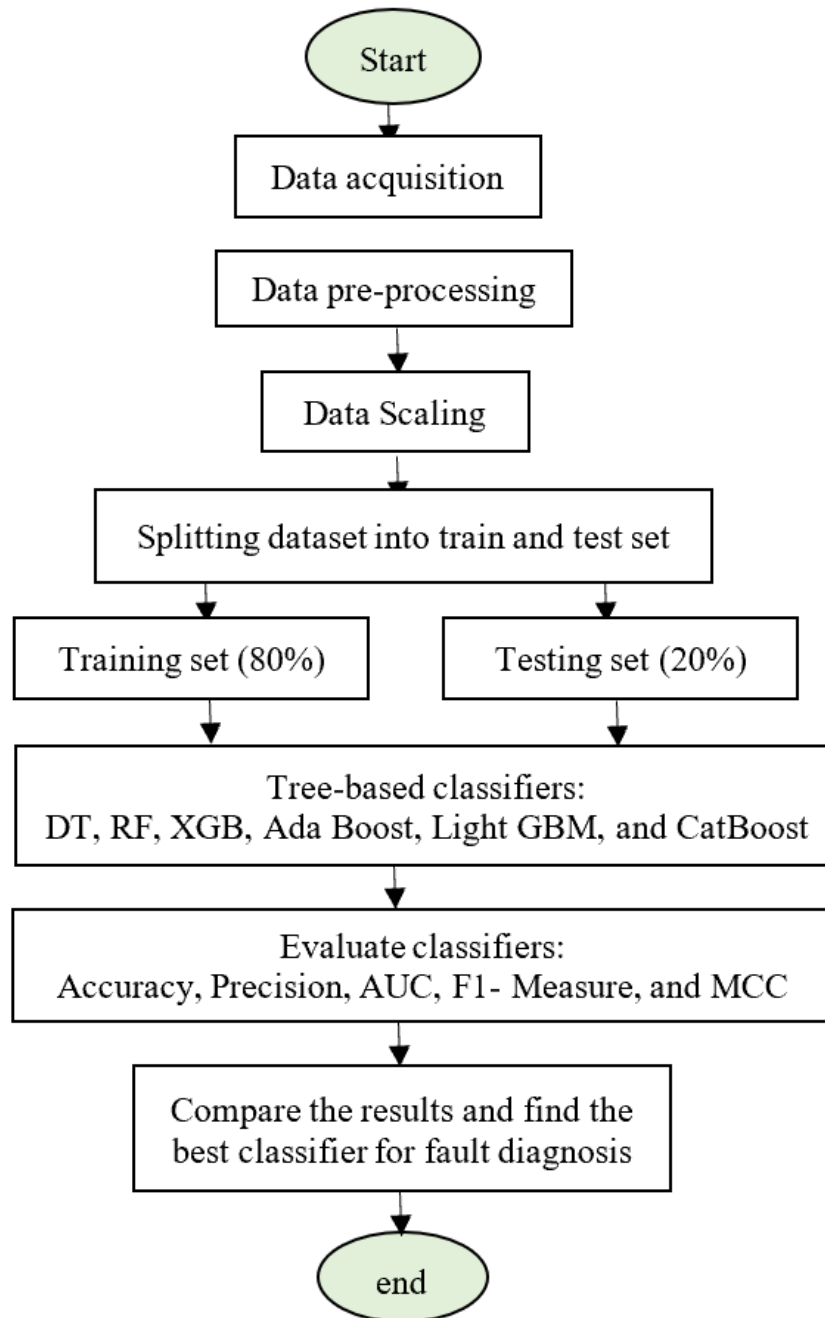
Start

Data acquisition

Data pre-processing

Data Scaling

Splitting dataset into train and test set

Training set (80%)

Testing set (20%)

Tree-based classifiers:
DT, RF, XGB, Ada Boost, Light GBM, and CatBoost

Evaluate classifiers:
Accuracy, Precision, AUC, F1- Measure, and MCC

Compare the results and find the best classifier for fault diagnosis

end